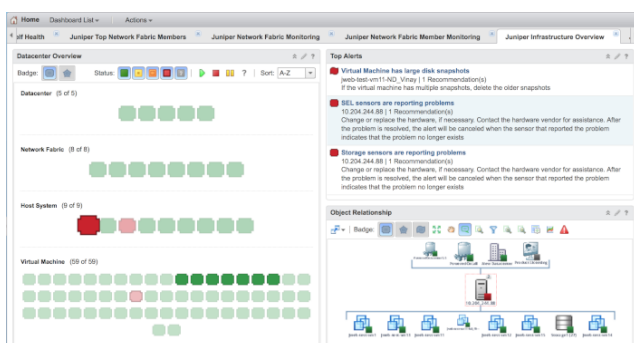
Home Dashboard List Actions

elf Health Juniper Top Network Fabric Members Juniper Network Fabric Monitoring Juniper Network Fabric Member Monitoring Juniper Infrastructure Overview

Datacenter Overview

Badge: Status: ? Sort: A-Z

Datacenter (5 of 5)

Network Fabric (8 of 8)

Host System (9 of 9)

Virtual Machine (59 of 59)

Top Alerts

Virtual Machine has large disk snapshots
jweb-test-vm11-ND_Vinay | 1 Recommendation(s)
If the virtual machine has multiple snapshots, delete the older snapshots

SEL sensors are reporting problems
10.204.244.88 | 1 Recommendation(s)
Change or replace the hardware, if necessary. Contact the hardware vendor for assistance. After the problem is resolved, the alert will be canceled when the sensor that reported the problem indicates that the problem no longer exists

Storage sensors are reporting problems
10.204.244.88 | 1 Recommendation(s)
Change or replace the hardware, if necessary. Contact the hardware vendor for assistance. After the problem is resolved, the alert will be canceled when the sensor that reported the problem indicates that the problem no longer exists

Object Relationship

Badge:

10.204.244.88